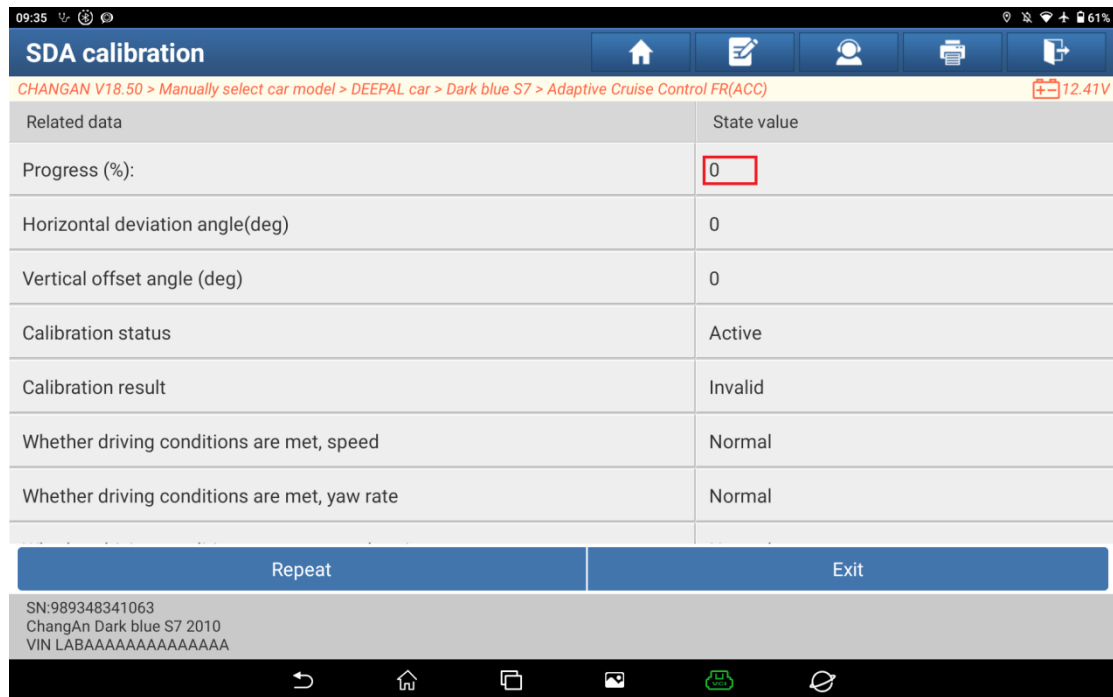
09:35 61%

SDA calibration

CHANGAN V18.50 > Manually select car model > DEEPAL car > Dark blue S7 > Adaptive Cruise Control FR(ACC) 12.41V

| Related data | State value |
|---|---|
| Progress (%): | 0 |
| Horizontal deviation angle(deg) | 0 |
| Vertical offset angle (deg) | 0 |
| Calibration status | Active |
| Calibration result | Invalid |
| Whether driving conditions are met, speed | Normal |
| Whether driving conditions are met, yaw rate | Normal |
| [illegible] | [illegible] |

Repeat

Exit

SN:989348341063
ChangAn Dark blue S7 2010
VIN LABAAAAAAAAAAAAAA